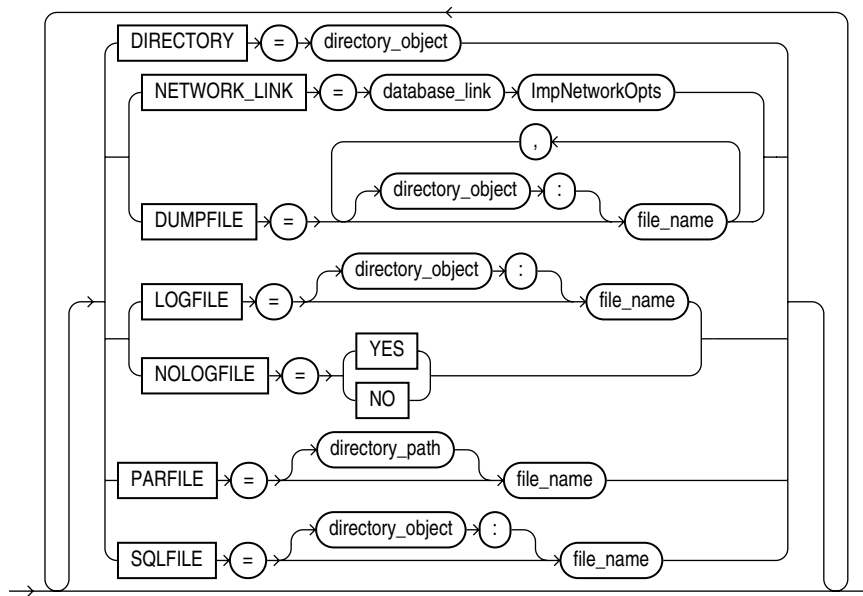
DIRECTORY
=
directory_object
NETWORK_LINK
=
database_link
ImpNetworkOpts
,
directory_object
:
DUMPFILE
=
file_name
LOGFILE
=
directory_object
:
file_name
YES
NOLOGFILE
=
NO
directory_path
PARFILE
=
file_name
directory_object
:
SQLFILE
=
file_name